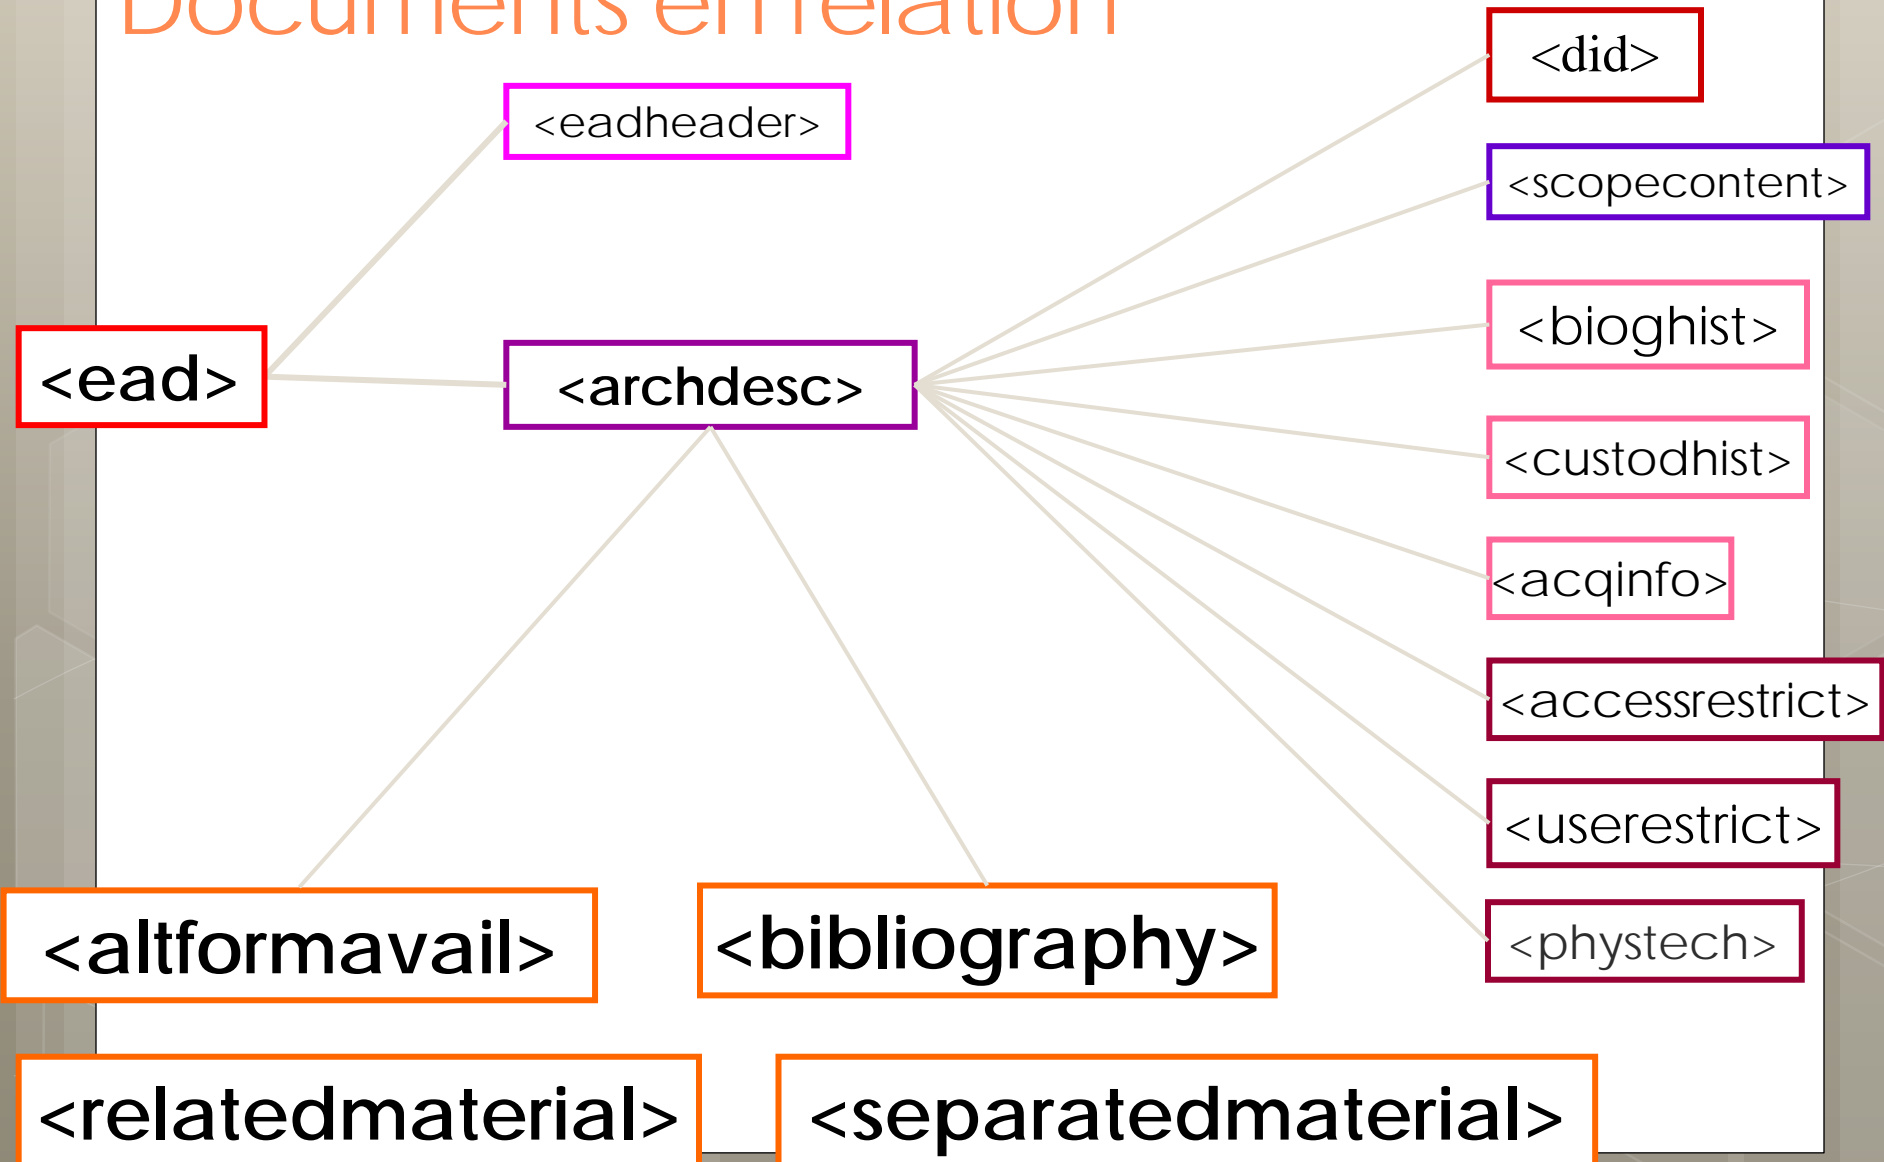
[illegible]

<eadheader>

<ead>

<archdesc>

<did>

<scopecontent>

<bioghist>

<custodhist>

<acqinfo>

<accessrestrict>

<userestrict>

<phystech>

<altformavail>

<bibliography>

<relatedmaterial>

<separatedmaterial>